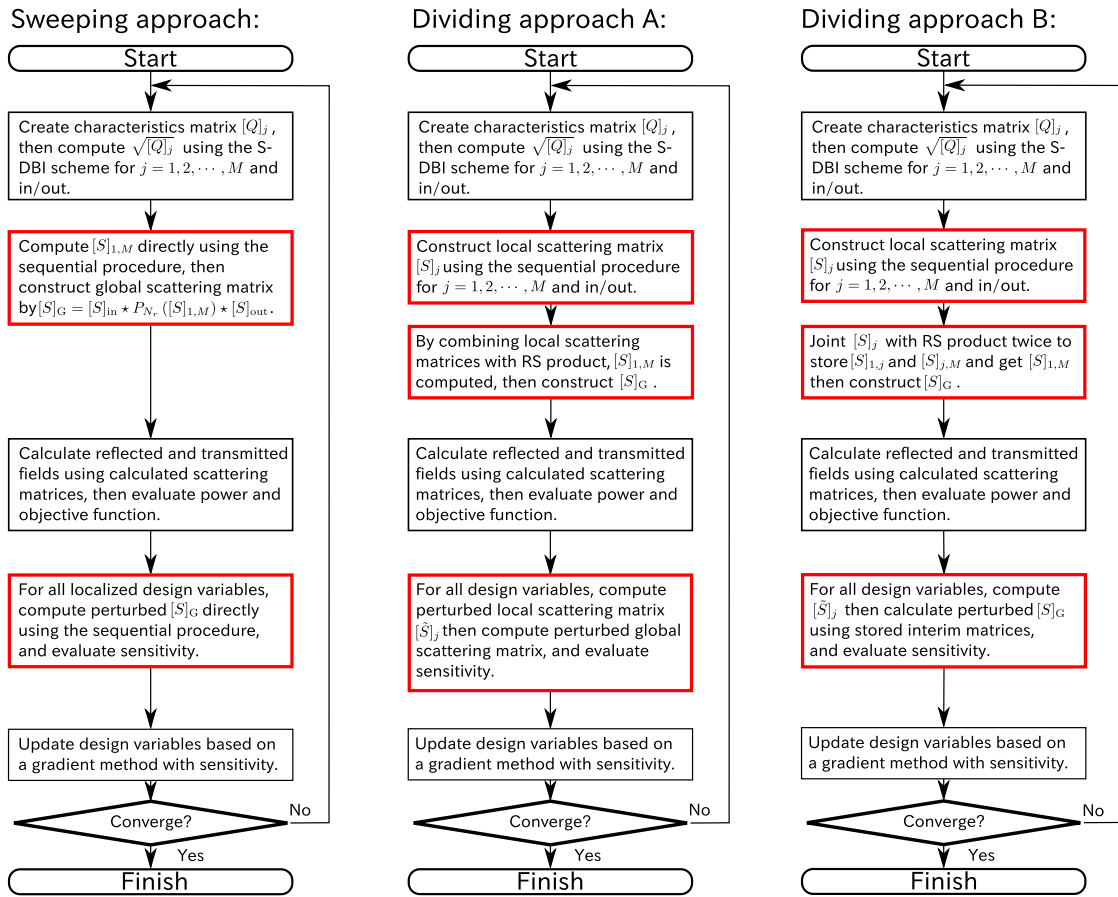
Sweeping approach:

Start

Create characteristics matrix $[Q]_j$, then compute $\sqrt{[Q]_j}$ using the S-DBI scheme for $j=1,2,\cdots,M$ and in/out.

Compute $[S]_{1,M}$ directly using the sequential procedure, then construct global scattering matrix by $[S]_{\mathrm{G}}=[S]_{\mathrm{in}}\star P_{N_r}([S]_{1,M})\star[S]_{\mathrm{out}}$.

Calculate reflected and transmitted fields using calculated scattering matrices, then evaluate power and objective function.

For all localized design variables, compute perturbed $[S]_{\mathrm{G}}$ directly using the sequential procedure, and evaluate sensitivity.

Update design variables based on a gradient method with sensitivity.

Converge?

No

Yes

Finish

Dividing approach A:

Start

Create characteristics matrix $[Q]_j$, then compute $\sqrt{[Q]_j}$ using the S-DBI scheme for $j=1,2,\cdots,M$ and in/out.

Construct local scattering matrix $[S]_j$ using the sequential procedure for $j=1,2,\cdots,M$ and in/out.

By combining local scattering matrices with RS product, $[S]_{1,M}$ is computed, then construct $[S]_{\mathrm{G}}$.

Calculate reflected and transmitted fields using calculated scattering matrices, then evaluate power and objective function.

For all design variables, compute perturbed local scattering matrix $[\tilde{S}]_j$ then compute perturbed global scattering matrix, and evaluate sensitivity.

Update design variables based on a gradient method with sensitivity.

Converge?

No

Yes

Finish

Dividing approach B:

Start

Create characteristics matrix $[Q]_j$, then compute $\sqrt{[Q]_j}$ using the S-DBI scheme for $j=1,2,\cdots,M$ and in/out.

Construct local scattering matrix $[S]_j$ using the sequential procedure for $j=1,2,\cdots,M$ and in/out.

Joint $[S]_j$ with RS product twice to store $[S]_{1,j}$ and $[S]_{j,M}$ and get $[S]_{1,M}$ then construct $[S]_{\mathrm{G}}$.

Calculate reflected and transmitted fields using calculated scattering matrices, then evaluate power and objective function.

For all design variables, compute $[\tilde{S}]_j$ then calculate perturbed $[S]_{\mathrm{G}}$ using stored interim matrices, and evaluate sensitivity.

Update design variables based on a gradient method with sensitivity.

Converge?

No

Yes

Finish